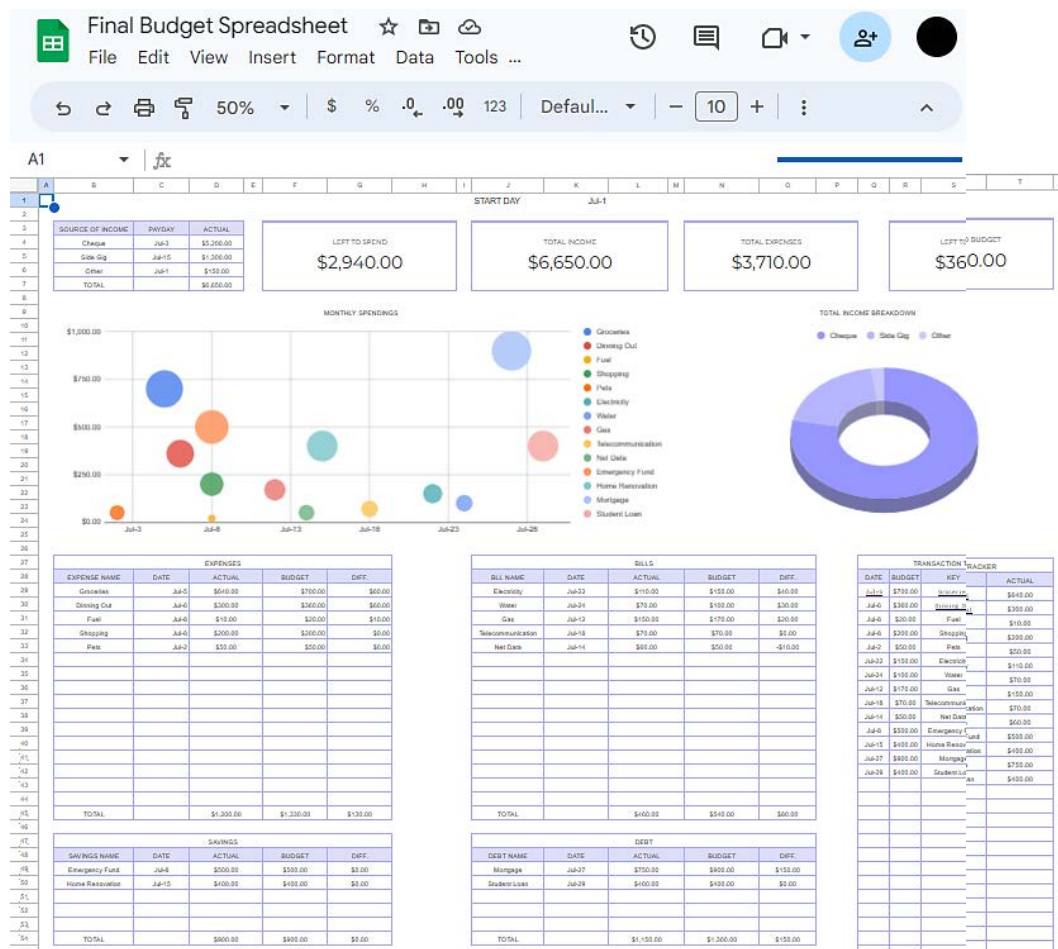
Final Budget Spreadsheet

File Edit View Insert Format Data Tools ...

50% $ % .0 .00 123 Defaul... − 10 +

A1 fx

START DAY Jul-1

| SOURCE OF INCOME | PAYDAY | ACTUAL |
|---|---|---|
| Cheque | Jul-3 | $5,200.00 |
| Side Gig | Jul-15 | $1,300.00 |
| Other | Jul-1 | $150.00 |
| TOTAL | | $6,650.00 |

LEFT TO SPEND
$2,940.00

TOTAL INCOME
$6,650.00

TOTAL EXPENSES
$3,710.00

LEFT TO BUDGET
$360.00

MONTHLY SPENDINGS

$1,000.00
$750.00
$500.00
$250.00
$0.00
Jul-3 Jul-8 Jul-13 Jul-18 Jul-23 Jul-28

Groceries
Dinning Out
Fuel
Shopping
Pets
Electricity
Water
Gas
Telecommunication
Net Data
Emergency Fund
Home Renovation
Mortgage
Student Loan

TOTAL INCOME BREAKDOWN
Cheque Side Gig Other

EXPENSES

| EXPENSE NAME | DATE | ACTUAL | BUDGET | DIFF. |
|---|---|---|---|---|
| Groceries | Jul-5 | $640.00 | $700.00 | $60.00 |
| Dinning Out | Jul-6 | $300.00 | $360.00 | $60.00 |
| Fuel | Jul-6 | $10.00 | $20.00 | $10.00 |
| Shopping | Jul-6 | $200.00 | $200.00 | $0.00 |
| Pets | Jul-2 | $50.00 | $50.00 | $0.00 |
| TOTAL | | $1,200.00 | $1,330.00 | $130.00 |

BILLS

| BILL NAME | DATE | ACTUAL | BUDGET | DIFF. |
|---|---|---|---|---|
| Electricity | Jul-22 | $110.00 | $150.00 | $40.00 |
| Water | Jul-24 | $70.00 | $100.00 | $30.00 |
| Gas | Jul-12 | $150.00 | $170.00 | $20.00 |
| Telecommunication | Jul-18 | $70.00 | $70.00 | $0.00 |
| Net Data | Jul-14 | $60.00 | $50.00 | -$10.00 |
| TOTAL | | $460.00 | $540.00 | $80.00 |

TRANSACTION TRACKER

| DATE | BUDGET | KEY | | ACTUAL |
|---|---|---|---|---|
| Jul-5 | $700.00 | Groceries | | $640.00 |
| Jul-6 | $360.00 | Dinning Out | | $300.00 |
| Jul-6 | $20.00 | Fuel | | $10.00 |
| Jul-6 | $200.00 | Shopping | | $200.00 |
| Jul-2 | $50.00 | Pets | | $50.00 |
| Jul-22 | $150.00 | Electricity | | $110.00 |
| Jul-24 | $100.00 | Water | | $70.00 |
| Jul-12 | $170.00 | Gas | | $150.00 |
| Jul-18 | $70.00 | Telecommunication | | $70.00 |
| Jul-14 | $50.00 | Net Data | | $60.00 |
| Jul-6 | $500.00 | Emergency Fund | | $500.00 |
| Jul-15 | $400.00 | Home Renovation | | $400.00 |
| Jul-27 | $900.00 | Mortgage | | $750.00 |
| Jul-29 | $400.00 | Student Loan | | $400.00 |

SAVINGS

| SAVINGS NAME | DATE | ACTUAL | BUDGET | DIFF. |
|---|---|---|---|---|
| Emergency Fund | Jul-6 | $500.00 | $500.00 | $0.00 |
| Home Renovation | Jul-15 | $400.00 | $400.00 | $0.00 |
| TOTAL | | $900.00 | $900.00 | $0.00 |

DEBT

| DEBT NAME | DATE | ACTUAL | BUDGET | DIFF. |
|---|---|---|---|---|
| Mortgage | Jul-27 | $750.00 | $900.00 | $150.00 |
| Student Loan | Jul-29 | $400.00 | $400.00 | $0.00 |
| TOTAL | | $1,150.00 | $1,300.00 | $150.00 |